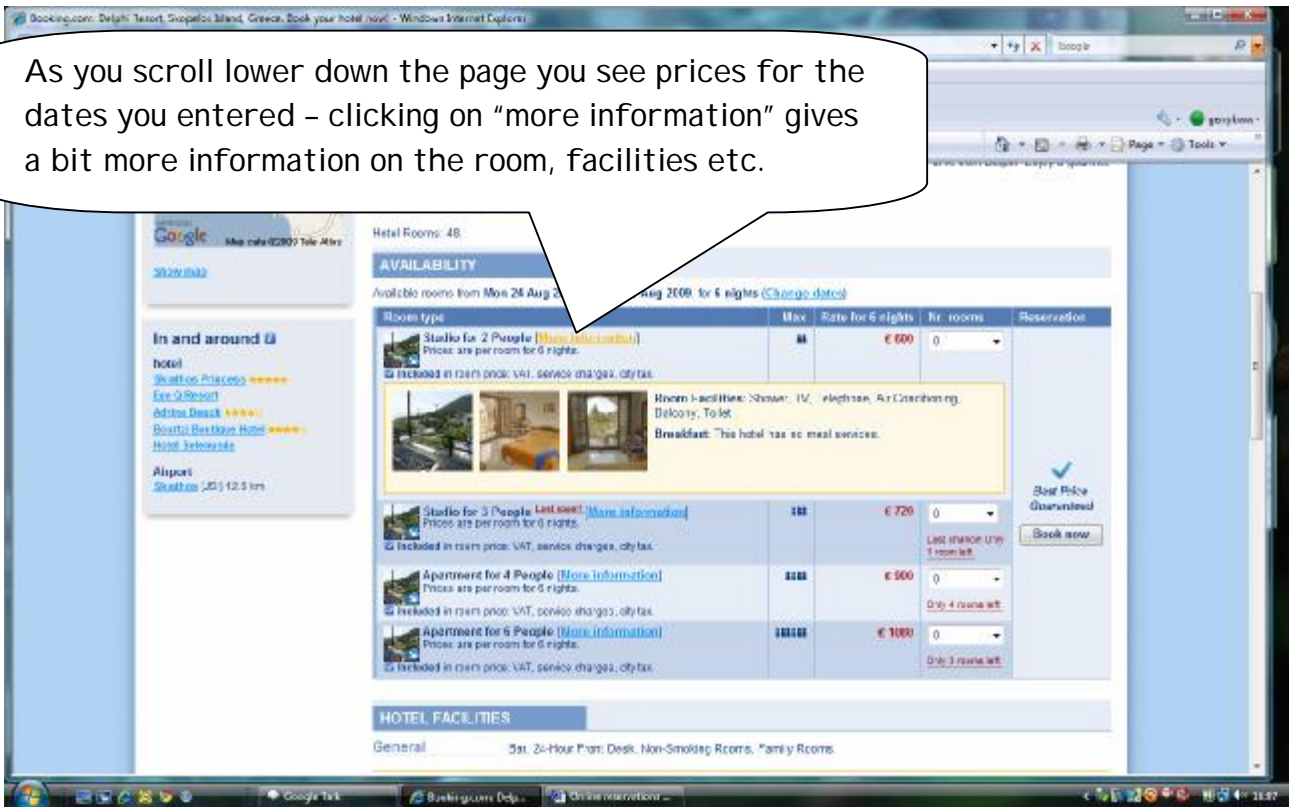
Booking.com: Delphi Resort, Skopelos Island, Greece. Book your hotel now! - Windows Internet Explorer

Google

Page ▾ Tools ▾

As you scroll lower down the page you see prices for the dates you entered – clicking on "more information" gives a bit more information on the room, facilities etc.

Google Map data ©2009 Tele Atlas

Show map

Hotel Rooms: 48

AVAILABILITY

Available rooms from Mon 24 Aug 2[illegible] Aug 2009, for 6 nights (Change dates)

| Room type | Max | Rate for 6 nights | Nr. rooms | Reservation |
|---|---|---|---|---|
| Studio for 2 People [More information] Prices are per room for 6 nights. Included in room price: VAT, service charges, city tax. | | € 600 | 0 | |
| Room Facilities: Shower, TV, Telephone, Air Conditioning, Balcony, Toilet. Breakfast: This hotel has no meal services. | | | | |
| Studio for 3 People Last room! [More information] Prices are per room for 6 nights. Included in room price: VAT, service charges, city tax. | | € 720 | 0 Last chance! Only 1 room left | Best Price Guaranteed Book now |
| Apartment for 4 People [More information] Prices are per room for 6 nights. Included in room price: VAT, service charges, city tax. | | € 900 | 0 Only 4 rooms left | |
| Apartment for 6 People [More information] Prices are per room for 6 nights. Included in room price: VAT, service charges, city tax. | | € 1080 | 0 Only 3 rooms left | |

In and around
hotel
Skiathos Princess
Eve G Resort
Adrina Beach
Bourtzi Boutique Hotel
Hotel Selenunta

Airport
Skiathos (JSI) 12.5 km

HOTEL FACILITIES

General Bar, 24-Hour Front Desk, Non-Smoking Rooms, Family Rooms

Google Talk
Booking.com: Delp...
Online marketers ...